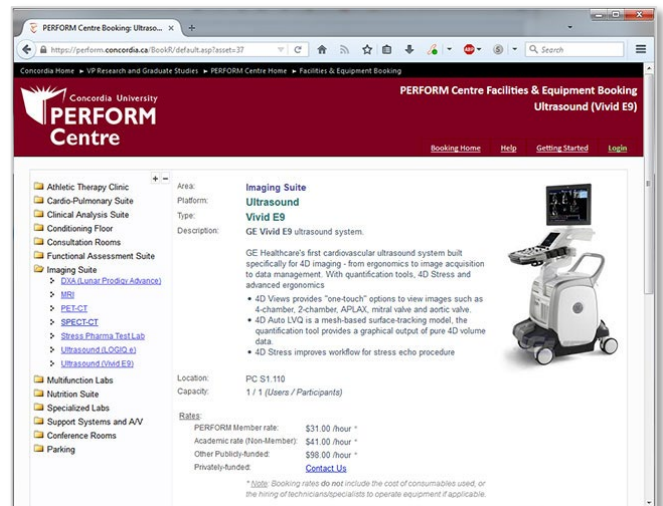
PERFORM Centre Booking: Ultraso... ×

https://perform.concordia.ca/BookR/default.asp?asset=37

Search

Concordia Home ► VP Research and Graduate Studies ► PERFORM Centre Home ► Facilities & Equipment Booking

Concordia University
PERFORM Centre

PERFORM Centre Facilities & Equipment Booking
Ultrasound (Vivid E9)

Booking Home | Help | Getting Started | Login

+ −
Athletic Therapy Clinic
Cardio-Pulmonary Suite
Clinical Analysis Suite
Conditioning Floor
Consultation Rooms
Functional Assessment Suite
Imaging Suite
DXA (Lunar Prodigy Advance)
MRI
PET-CT
SPECT-CT
Stress Pharma Test Lab
Ultrasound (LOGIQ e)
Ultrasound (Vivid E9)
Multifunction Labs
Nutrition Suite
Specialized Labs
Support Systems and A/V
Conference Rooms
Parking

Area: Imaging Suite
Platform: Ultrasound
Type: Vivid E9
Description: GE Vivid E9 ultrasound system.

GE Healthcare's first cardiovascular ultrasound system built specifically for 4D imaging - from ergonomics to image acquisition to data management. With quantification tools, 4D Stress and advanced ergonomics

• 4D Views provides "one-touch" options to view images such as 4-chamber, 2-chamber, APLAX, mitral valve and aortic valve.
• 4D Auto LVQ is a mesh-based surface-tracking model, the quantification tool provides a graphical output of pure 4D volume data.
• 4D Stress improves workflow for stress echo procedure

Location: PC S1.110
Capacity: 1 / 1 (Users / Participants)

Rates:
PERFORM Member rate: $31.00 /hour *
Academic rate (Non-Member): $41.00 /hour *
Other Publicly-funded: $98.00 /hour *
Privately-funded: Contact Us

* Note: Booking rates do not include the cost of consumables used, or the hiring of technicians/specialists to operate equipment if applicable.